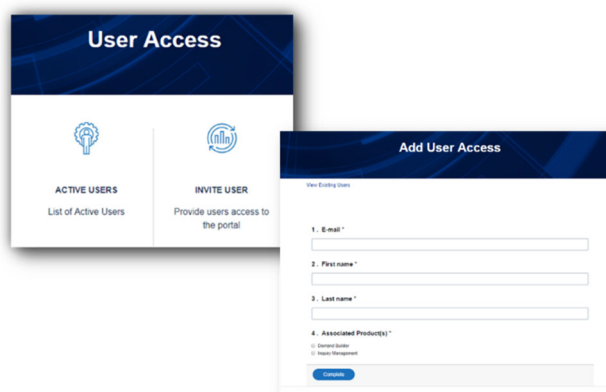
User Access

ACTIVE USERS

List of Active Users

INVITE USER

Provide users access to the portal

Add User Access

View Existing Users

1 . E-mail *

2 . First name *

3 . Last name *

4 . Associated Product(s) *

Demand Builder

Inquiry Management

Complete